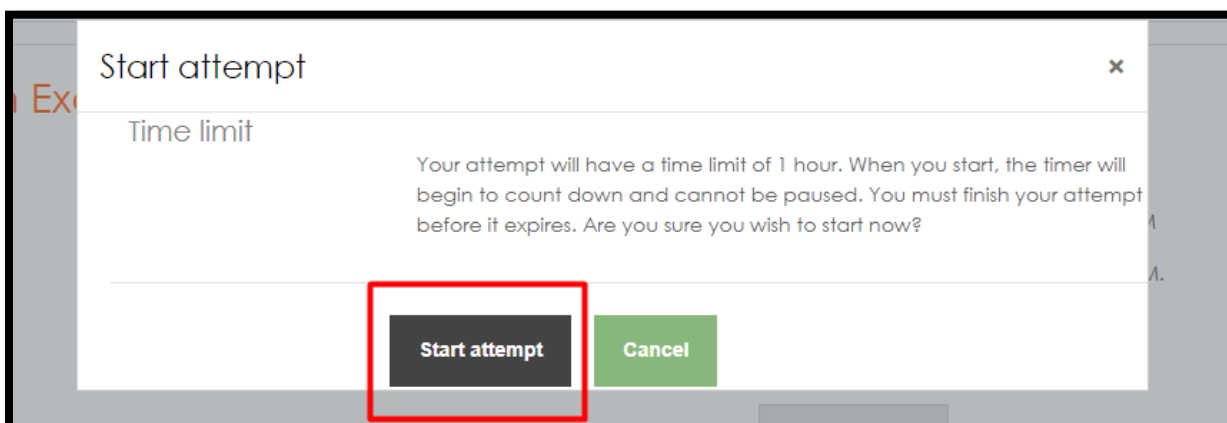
Start attempt

×

Time limit

Your attempt will have a time limit of 1 hour. When you start, the timer will begin to count down and cannot be paused. You must finish your attempt before it expires. Are you sure you wish to start now?

Start attempt

Cancel